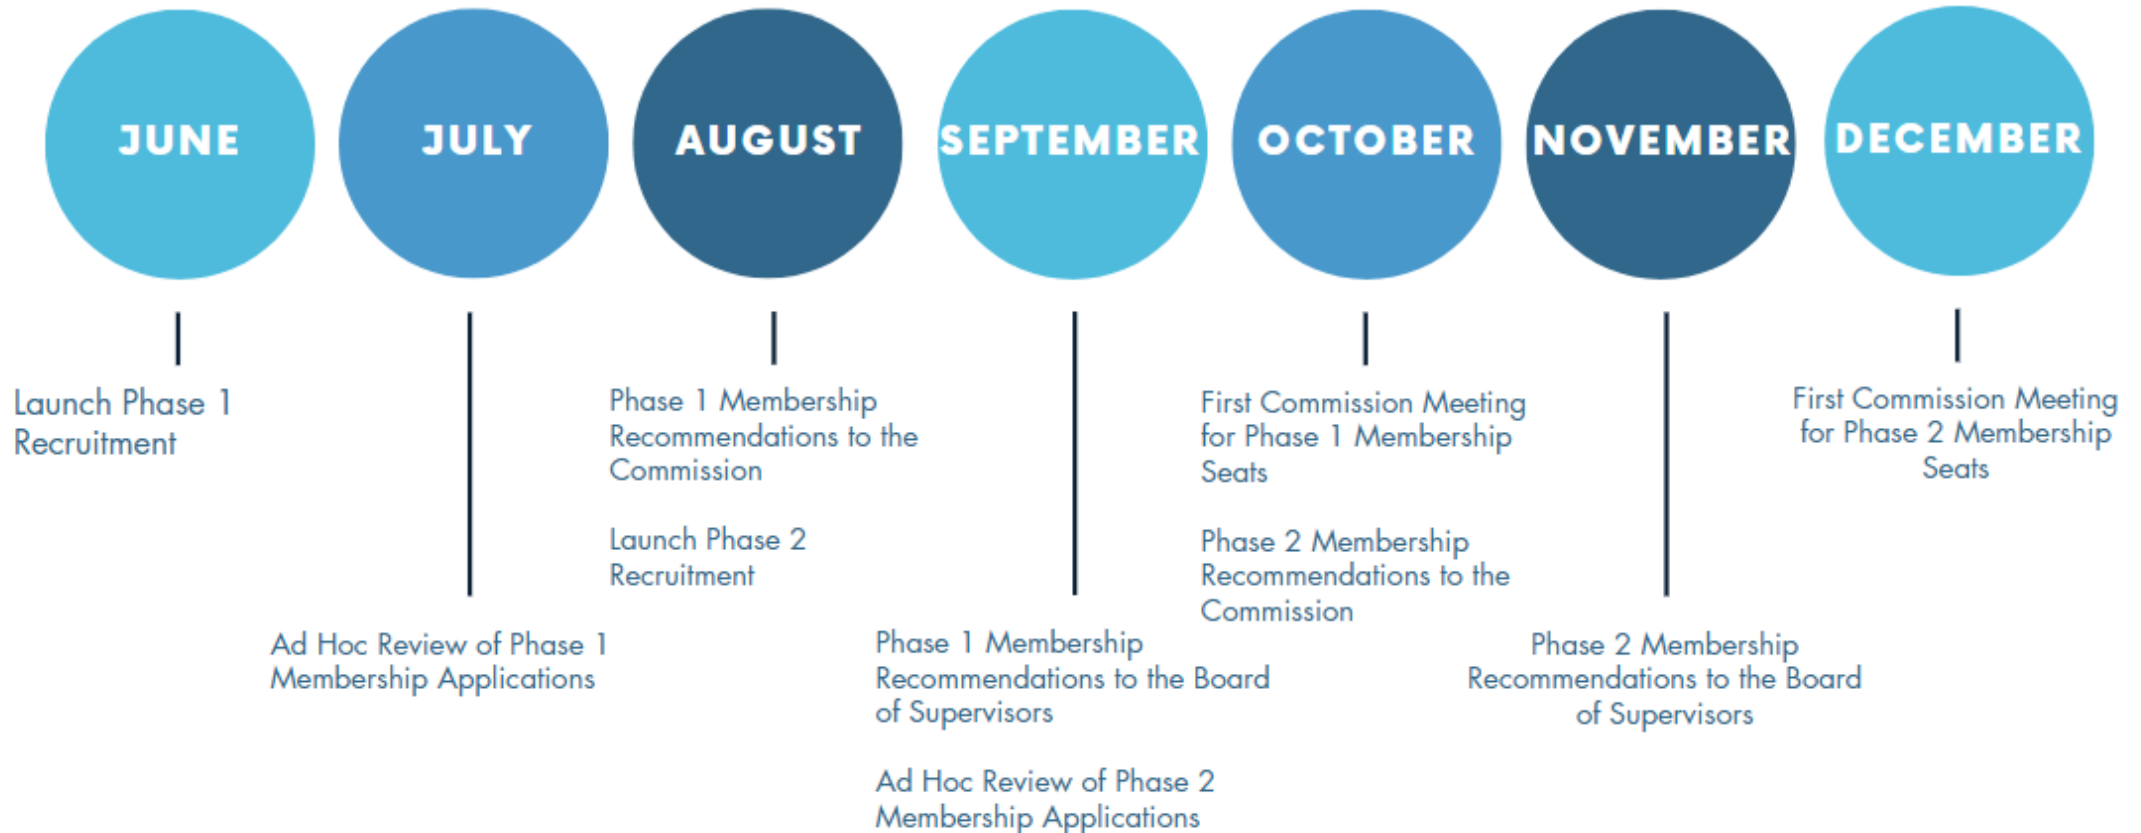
JUNE

Launch Phase 1 Recruitment

JULY

Ad Hoc Review of Phase 1 Membership Applications

AUGUST

Phase 1 Membership Recommendations to the Commission

Launch Phase 2 Recruitment

SEPTEMBER

Phase 1 Membership Recommendations to the Board of Supervisors

Ad Hoc Review of Phase 2 Membership Applications

OCTOBER

First Commission Meeting for Phase 1 Membership Seats

Phase 2 Membership Recommendations to the Commission

NOVEMBER

Phase 2 Membership Recommendations to the Board of Supervisors

DECEMBER

First Commission Meeting for Phase 2 Membership Seats